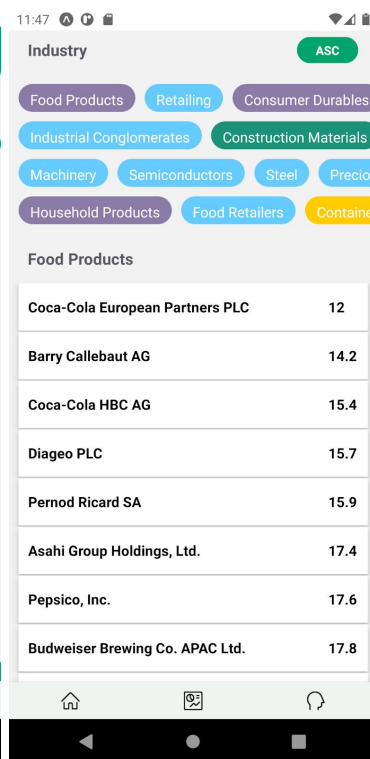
11:47

Industry

ASC

Food Products
Retailing
Consumer Durables
Industrial Conglomerates
Construction Materials
Machinery
Semiconductors
Steel
Precio
Household Products
Food Retailers
Containe

Food Products

| | |
|---|---|
| Coca-Cola European Partners PLC | 12 |
| Barry Callebaut AG | 14.2 |
| Coca-Cola HBC AG | 15.4 |
| Diageo PLC | 15.7 |
| Pernod Ricard SA | 15.9 |
| Asahi Group Holdings, Ltd. | 17.4 |
| Pepsico, Inc. | 17.6 |
| Budweiser Brewing Co. APAC Ltd. | 17.8 |